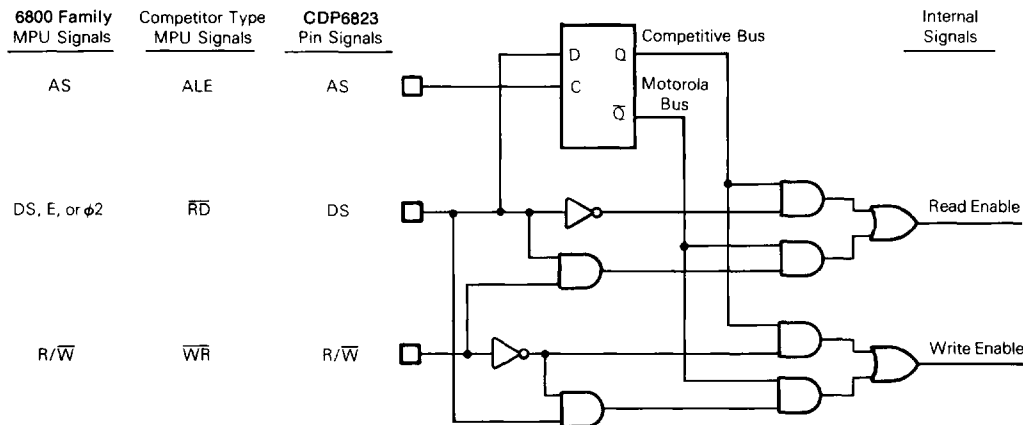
6800 Family MPU Signals | Competitor Type MPU Signals | CDP6823 Pin Signals

AS | ALE | AS

DS, E, or $\phi 2$ | $\overline{RD}$ | DS

R/$\overline{W}$ | $\overline{WR}$ | R/$\overline{W}$

D Q
C $\overline{Q}$

Competitive Bus

Motorola Bus

Internal Signals

Read Enable

Write Enable